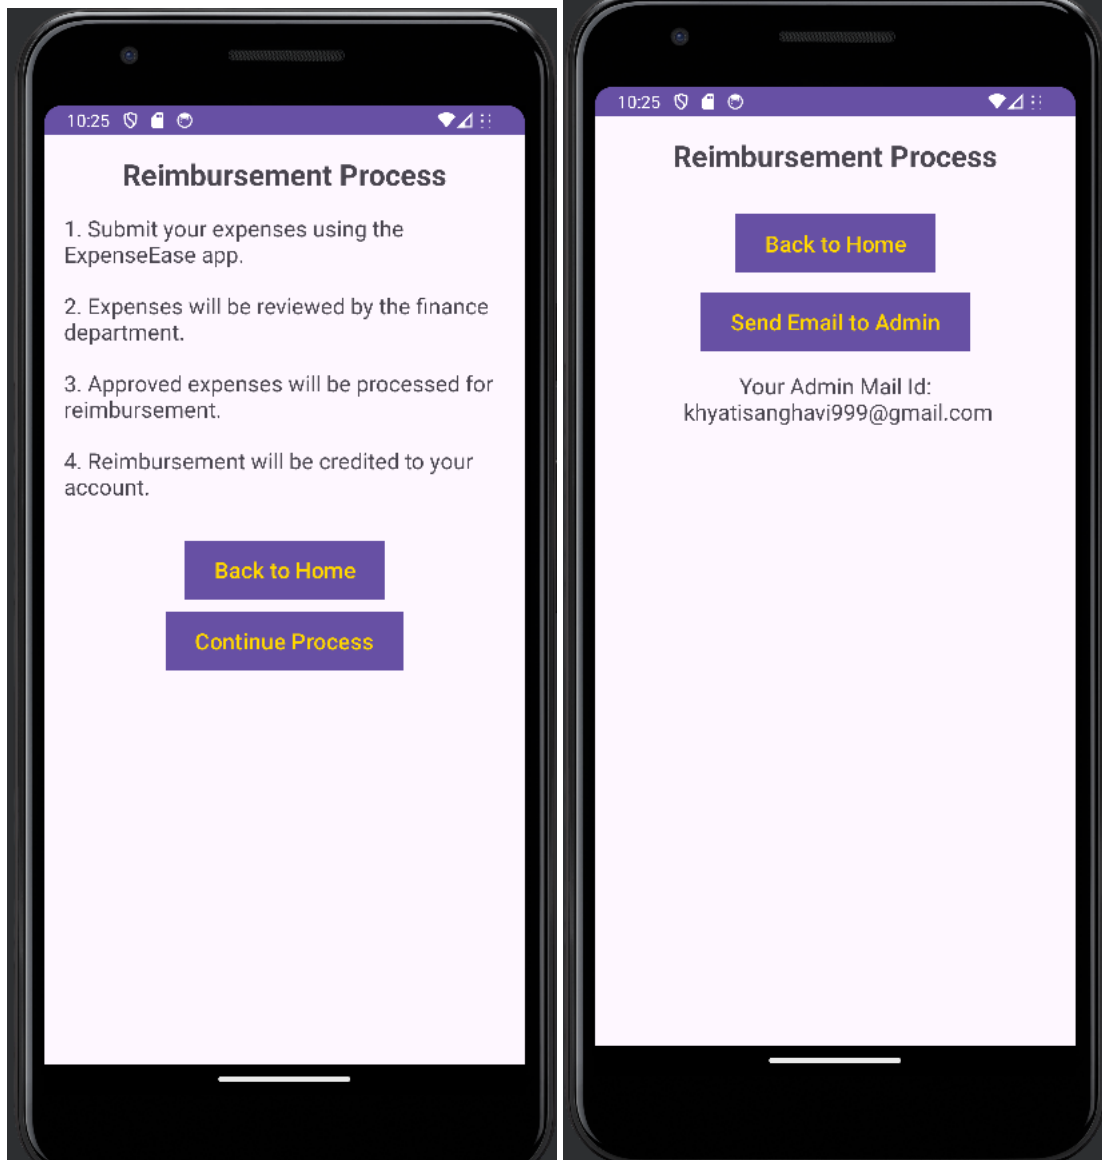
10:25

Reimbursement Process

1. Submit your expenses using the ExpenseEase app.

2. Expenses will be reviewed by the finance department.

3. Approved expenses will be processed for reimbursement.

4. Reimbursement will be credited to your account.

Back to Home

Continue Process

10:25

Reimbursement Process

Back to Home

Send Email to Admin

Your Admin Mail Id:
khyatisanghavi999@gmail.com